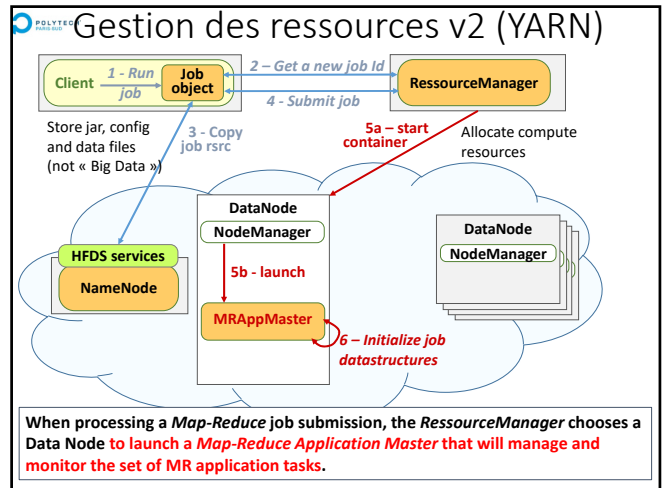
POLYTECH PARIS-SUD

Gestion des ressources v2 (YARN)

Client

1 - Run job

Job object

2 – Get a new job Id

4 - Submit job

RessourceManager

Store jar, config and data files (not « Big Data »)

3 - Copy job rsrc

5a – start container

Allocate compute resources

DataNode

NodeManager

5b - launch

MRAppMaster

6 – Initialize job datastructures

HFDS services

NameNode

DataNode

NodeManager

When processing a *Map-Reduce* job submission, the *RessourceManager* chooses a Data Node to launch a *Map-Reduce Application Master* that will manage and monitor the set of MR application tasks.